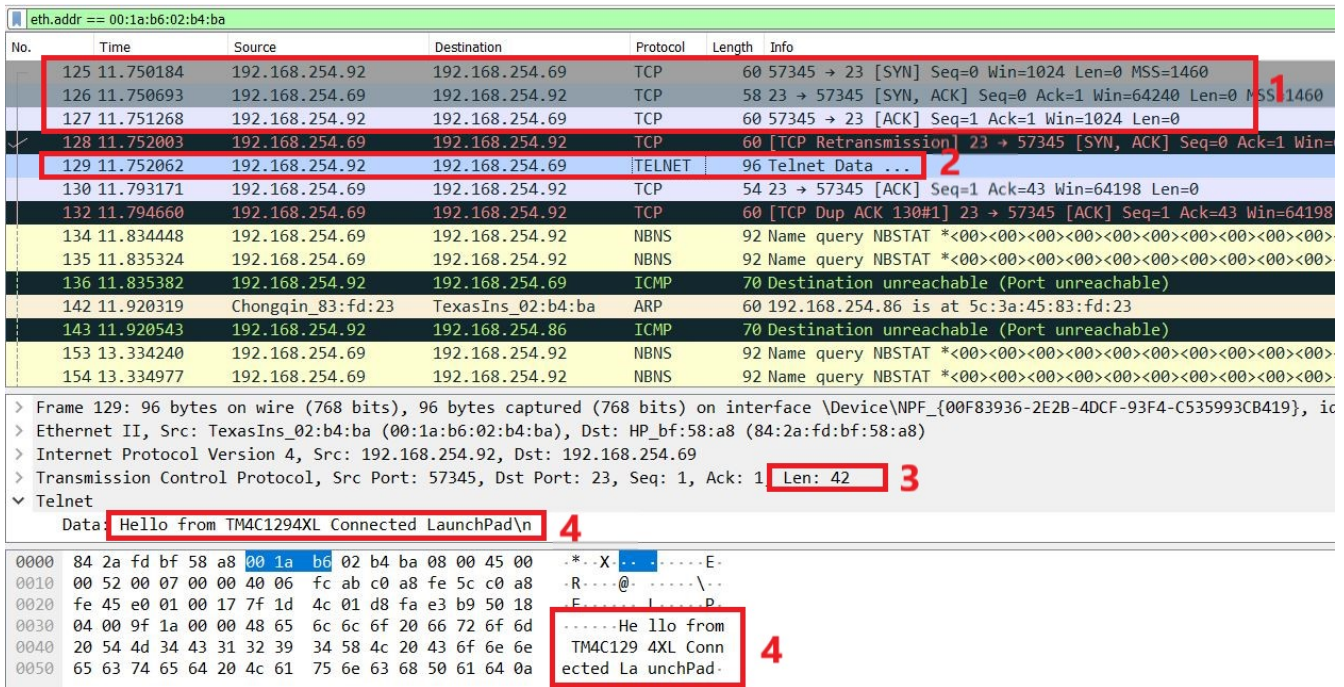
eth.addr == 00:1a:b6:02:b4:ba

| No. | Time | Source | Destination | Protocol | Length | Info |
|---|---|---|---|---|---|---|
| 125 | 11.750184 | 192.168.254.92 | 192.168.254.69 | TCP | 60 | 57345 → 23 [SYN] Seq=0 Win=1024 Len=0 MSS=1460 |
| 126 | 11.750693 | 192.168.254.69 | 192.168.254.92 | TCP | 58 | 23 → 57345 [SYN, ACK] Seq=0 Ack=1 Win=64240 Len=0 MSS=1460 |
| 127 | 11.751268 | 192.168.254.92 | 192.168.254.69 | TCP | 60 | 57345 → 23 [ACK] Seq=1 Ack=1 Win=1024 Len=0 |
| 128 | 11.752003 | 192.168.254.69 | 192.168.254.92 | TCP | 60 | [TCP Retransmission] 23 → 57345 [SYN, ACK] Seq=0 Ack=1 Win=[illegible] |
| 129 | 11.752062 | 192.168.254.92 | 192.168.254.69 | TELNET | 96 | Telnet Data ... |
| 130 | 11.793171 | 192.168.254.69 | 192.168.254.92 | TCP | 54 | 23 → 57345 [ACK] Seq=1 Ack=43 Win=64198 Len=0 |
| 132 | 11.794660 | 192.168.254.69 | 192.168.254.92 | TCP | 60 | [TCP Dup ACK 130#1] 23 → 57345 [ACK] Seq=1 Ack=43 Win=64198 |
| 134 | 11.834448 | 192.168.254.69 | 192.168.254.92 | NBNS | 92 | Name query NBSTAT *<00><00><00><00><00><00><00><00> |
| 135 | 11.835324 | 192.168.254.69 | 192.168.254.92 | NBNS | 92 | Name query NBSTAT *<00><00><00><00><00><00><00><00> |
| 136 | 11.835382 | 192.168.254.92 | 192.168.254.69 | ICMP | 70 | Destination unreachable (Port unreachable) |
| 142 | 11.920319 | Chongqin_83:fd:23 | TexasIns_02:b4:ba | ARP | 60 | 192.168.254.86 is at 5c:3a:45:83:fd:23 |
| 143 | 11.920543 | 192.168.254.92 | 192.168.254.86 | ICMP | 70 | Destination unreachable (Port unreachable) |
| 153 | 13.334240 | 192.168.254.69 | 192.168.254.92 | NBNS | 92 | Name query NBSTAT *<00><00><00><00><00><00><00><00> |
| 154 | 13.334977 | 192.168.254.69 | 192.168.254.92 | NBNS | 92 | Name query NBSTAT *<00><00><00><00><00><00><00><00> |

1
2

> Frame 129: 96 bytes on wire (768 bits), 96 bytes captured (768 bits) on interface \Device\NPF_{00F83936-2E2B-4DCF-93F4-C535993CB419}, id
> Ethernet II, Src: TexasIns_02:b4:ba (00:1a:b6:02:b4:ba), Dst: HP_bf:58:a8 (84:2a:fd:bf:58:a8)
> Internet Protocol Version 4, Src: 192.168.254.92, Dst: 192.168.254.69
> Transmission Control Protocol, Src Port: 57345, Dst Port: 23, Seq: 1, Ack: 1, Len: 42 3
∨ Telnet
Data: Hello from TM4C1294XL Connected LaunchPad\n 4

0000 84 2a fd bf 58 a8 00 1a b6 02 b4 ba 08 00 45 00 ·*··X·········E·
0010 00 52 00 07 00 00 40 06 fc ab c0 a8 fe 5c c0 a8 ·R····@······\··
0020 fe 45 e0 01 00 17 7f 1d 4c 01 d8 fa e3 b9 50 18 ·E······L·····P·
0030 04 00 9f 1a 00 00 48 65 6c 6c 6f 20 66 72 6f 6d ······He llo from
0040 20 54 4d 34 43 31 32 39 34 58 4c 20 43 6f 6e 6e TM4C129 4XL Conn
0050 65 63 74 65 64 20 4c 61 75 6e 63 68 50 61 64 0a ected La unchPad·

4